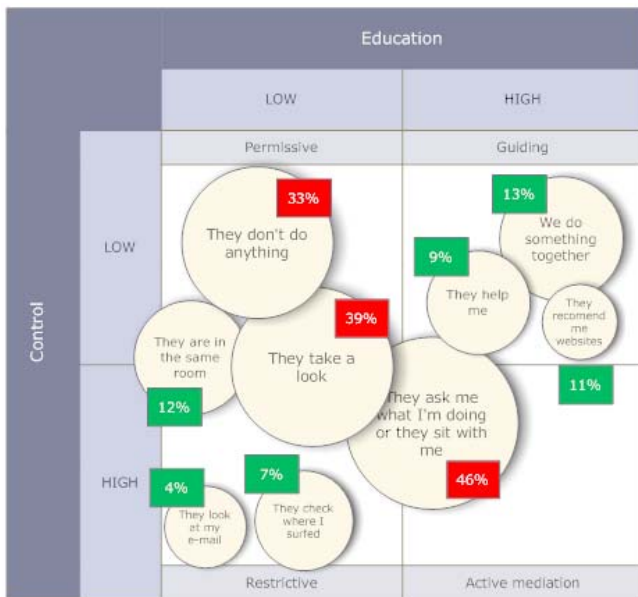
Education

LOW

HIGH

Control

Permissive

Guiding

LOW

33%

They don't do anything

13%

We do something together

9%

They help me

They recomend me websites

They are in the same room

39%

They take a look

They ask me what I'm doing or they sit with me

11%

12%

HIGH

4%

They look at my e-mail

7%

They check where I surfed

46%

Restrictive

Active mediation